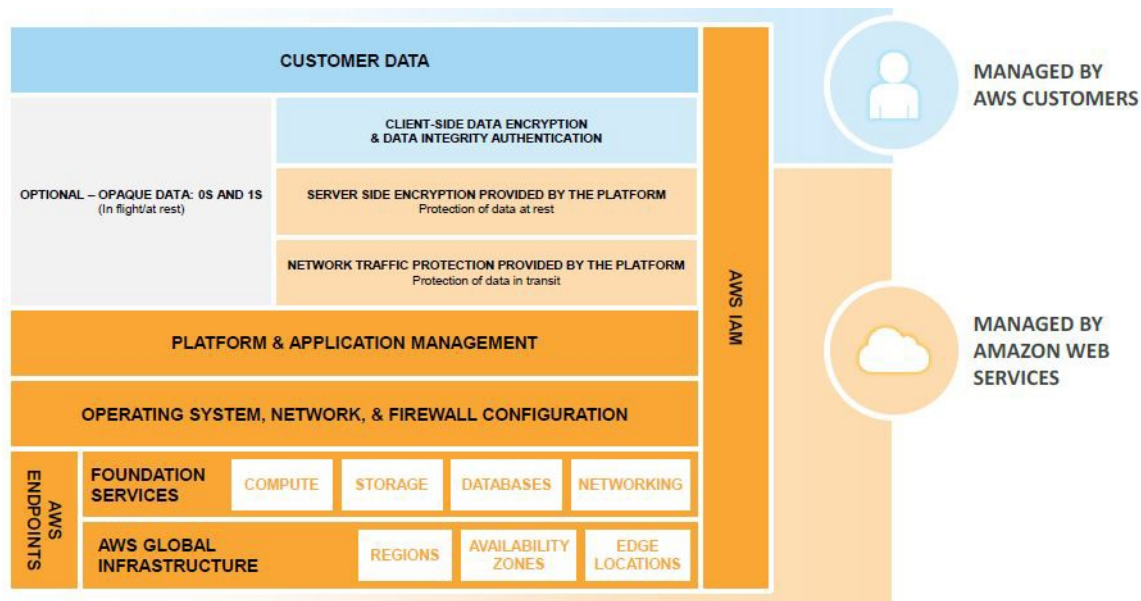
CUSTOMER DATA

OPTIONAL – OPAQUE DATA: 0S AND 1S
(In flight/at rest)

CLIENT-SIDE DATA ENCRYPTION & DATA INTEGRITY AUTHENTICATION

SERVER SIDE ENCRYPTION PROVIDED BY THE PLATFORM
Protection of data at rest

NETWORK TRAFFIC PROTECTION PROVIDED BY THE PLATFORM
Protection of data in transit

PLATFORM & APPLICATION MANAGEMENT

OPERATING SYSTEM, NETWORK, & FIREWALL CONFIGURATION

AWS ENDPOINTS

FOUNDATION SERVICES

COMPUTE

STORAGE

DATABASES

NETWORKING

AWS GLOBAL INFRASTRUCTURE

REGIONS

AVAILABILITY ZONES

EDGE LOCATIONS

AWS IAM

MANAGED BY AWS CUSTOMERS

MANAGED BY AMAZON WEB SERVICES